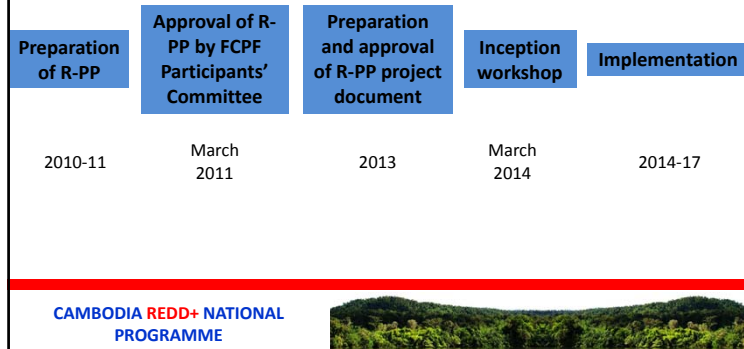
Preparation of R-PP

Approval of R-PP by FCPF Participants' Committee

Preparation and approval of R-PP project document

Inception workshop

Implementation

2010-11

March 2011

2013

March 2014

2014-17

CAMBODIA REDD+ NATIONAL PROGRAMME